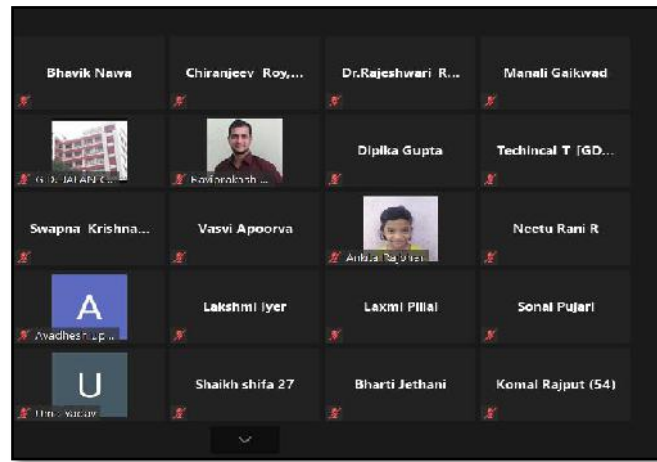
Bhavik Nawa

Chiranjeev Roy,...

Dr.Rajeshwari R...

Manali Gaikwad

G.D. JALAN C...

Raviprakash ...

Dipika Gupta

Techincal T (GD...

Swapna Krishna...

Vasvi Apoorva

Ankita Rajput

Neetu Rani R

A

Avadhesh Up...

Lakshmi Iyer

Laxmi Pillai

Sonal Pujari

U

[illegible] Yadav

Shaikh shifa 27

Bharti Jethani

Komal Rajput (54)